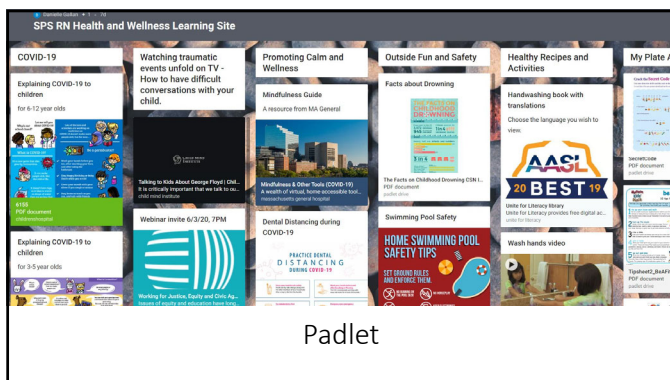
Danielle Guibeault • 1 • 7d

SPS RN Health and Wellness Learning Site

COVID-19

Explaining COVID-19 to children

for 6-12 year olds

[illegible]
PDF document
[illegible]

Explaining COVID-19 to children

for 3-5 year olds

Watching traumatic events unfold on TV - How to have difficult conversations with your child.

Talking to Kids About George Floyd | Chi...
It is critically important that we talk to ou...
child mind institute

Webinar invite 6/3/20, 7PM

Working for Justice, Equity and Civic Ag...
Issues of equity and education have bee...

Promoting Calm and Wellness

Mindfulness Guide

A resource from MA General

Mindfulness & Other Tools (COVID-19)
A wealth of virtual, home-accessible tool...
massachusetts general hospital

Dental Distancing during COVID-19

PRACTICE DENTAL DISTANCING DURING COVID-19

Outside Fun and Safety

Facts about Drowning

The Facts on Childhood Drowning CSN I...

Swimming Pool Safety

HOME SWIMMING POOL SAFETY TIPS

SET GROUND RULES AND ENFORCE THEM.

Healthy Recipes and Activities

Handwashing book with translations

Choose the language you wish to view.

AASL 20 BEST 19

Unite for Literacy library
Unite for Literacy provides free digital ac...
unite for literacy

Wash hands video

My Plate A

SecretCode
PDF document
padlet drive

Tipsheet2_BeAFi
PDF document
padlet drive

Padlet